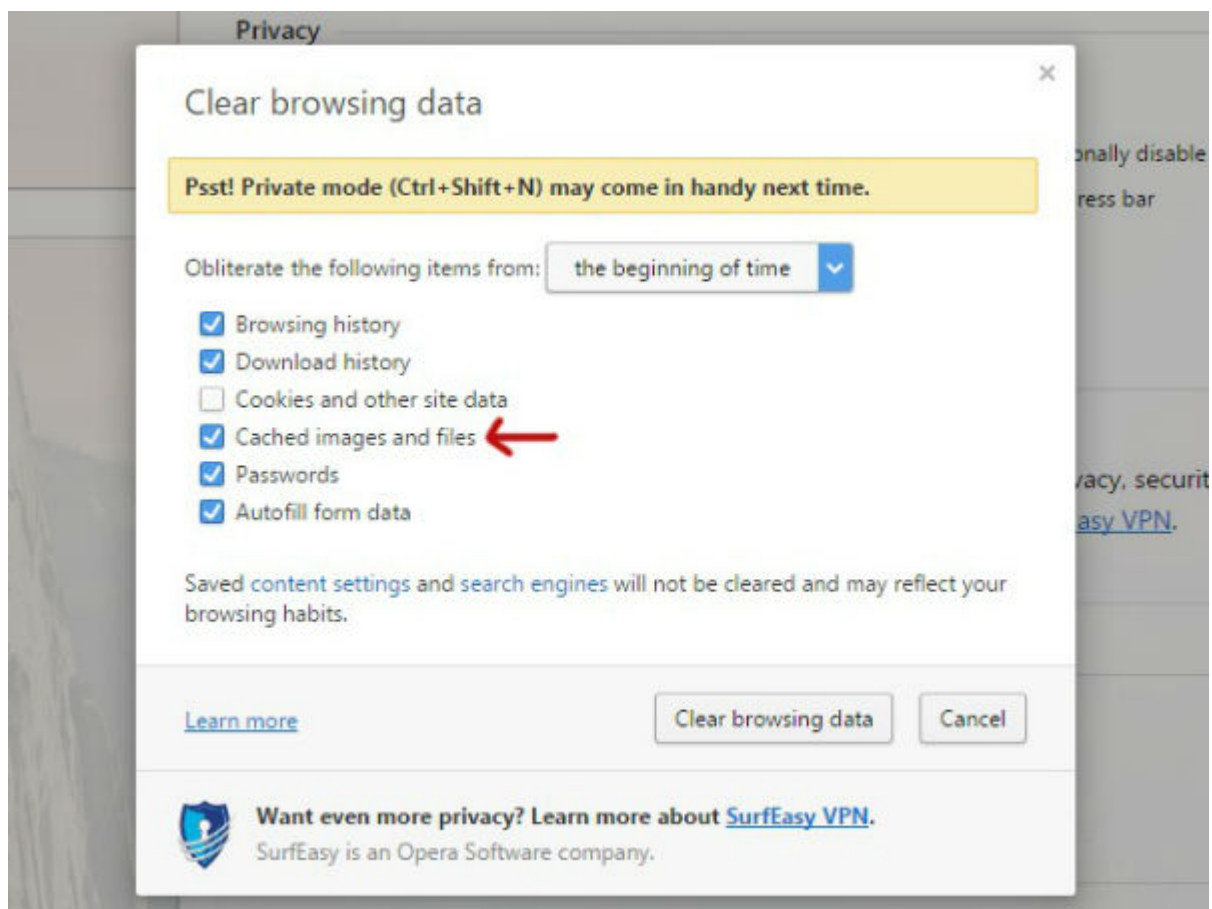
Privacy

×

Clear browsing data

Psst! Private mode (Ctrl+Shift+N) may come in handy next time.

Obliterate the following items from: the beginning of time

Browsing history
Download history
Cookies and other site data
Cached images and files
Passwords
Autofill form data

Saved content settings and search engines will not be cleared and may reflect your browsing habits.

Learn more

Clear browsing data

Cancel

Want even more privacy? Learn more about SurfEasy VPN.
SurfEasy is an Opera Software company.

onally disable
ress bar

vacy, securit
asy VPN.